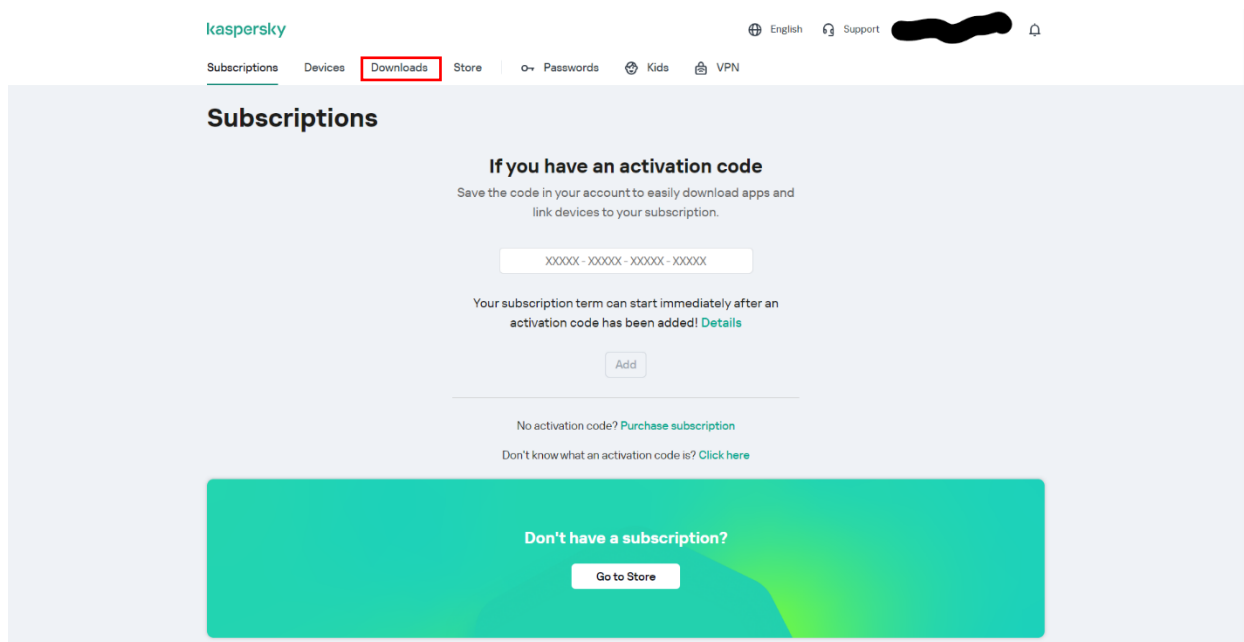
kaspersky

English Support

Subscriptions Devices Downloads Store Passwords Kids VPN

Subscriptions

If you have an activation code

Save the code in your account to easily download apps and link devices to your subscription.

XXXXX - XXXXX - XXXXX - XXXXX

Your subscription term can start immediately after an activation code has been added! Details

Add

No activation code? Purchase subscription

Don't know what an activation code is? Click here

Don't have a subscription?

Go to Store